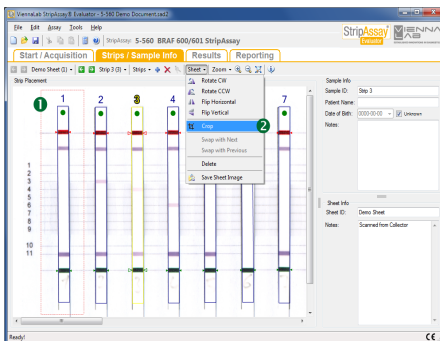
ViennaLab StripAssay® Evaluator - 5-560 Demo Document.sad2

File Edit Assay Tools Help

StripAssay: 5-560 BRAF 600/601 StripAssay

StripAssay Evaluator

VIENNA LAB

Start / Acquisition | Strips / Sample Info | Results | Reporting

Demo Sheet (1) | Strip 3 (3) | Strips | Sheet | Zoom

Strip Placement

1 2 3 4 7

1
2
3
4
5
6
7
8
9
10
11

Rotate CW
Rotate CCW
Flip Horizontal
Flip Vertical
Crop
Swap with Next
Swap with Previous
Delete
Save Sheet Image

Sample Info
Sample ID: Strip 3
Patient Name:
Date of Birth: 0000-00-00 Unknown
Notes:

Sheet Info
Sheet ID: Demo Sheet
Notes: Scanned from Collector

Ready!